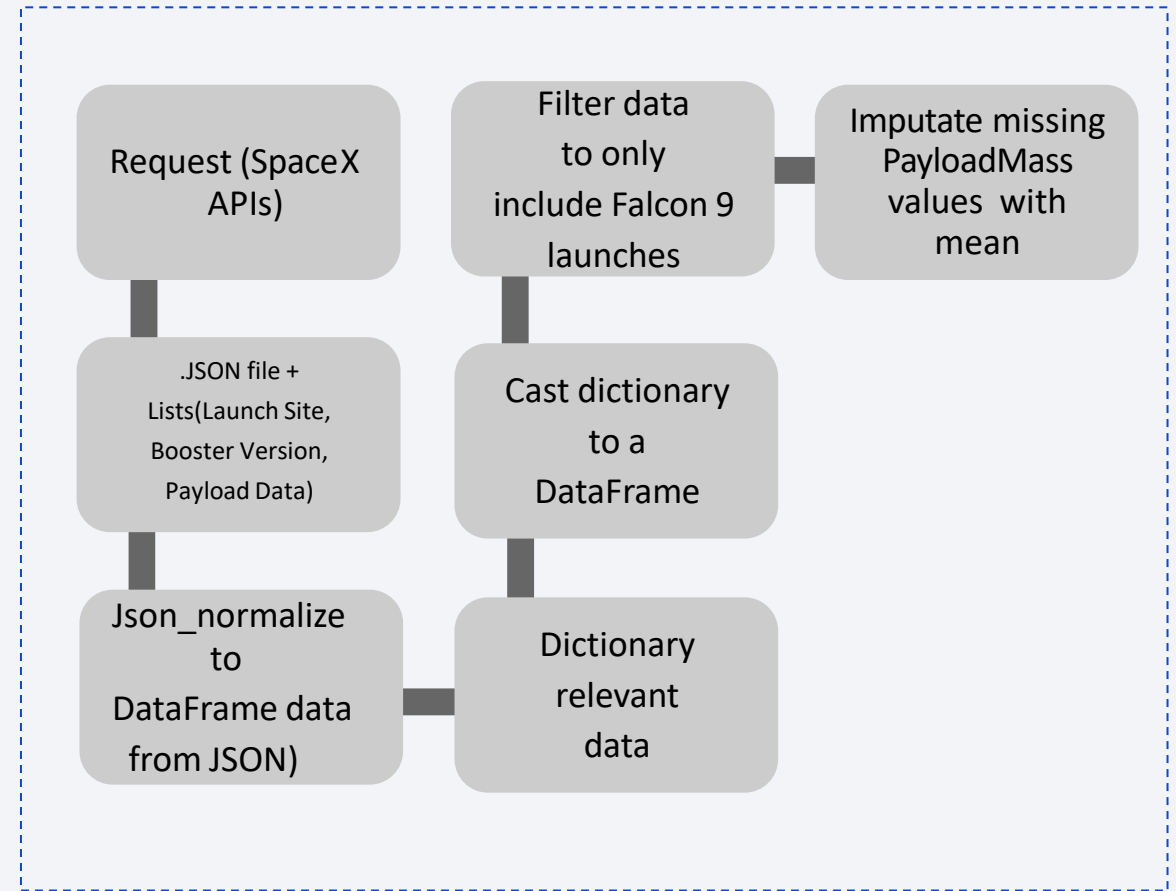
Request (SpaceX APIs)

.JSON file + Lists(Launch Site, Booster Version, Payload Data)

Json_normalize to DataFrame data from JSON)

Dictionary relevant data

Cast dictionary to a DataFrame

Filter data to only include Falcon 9 launches

Imputate missing PayloadMass values with mean